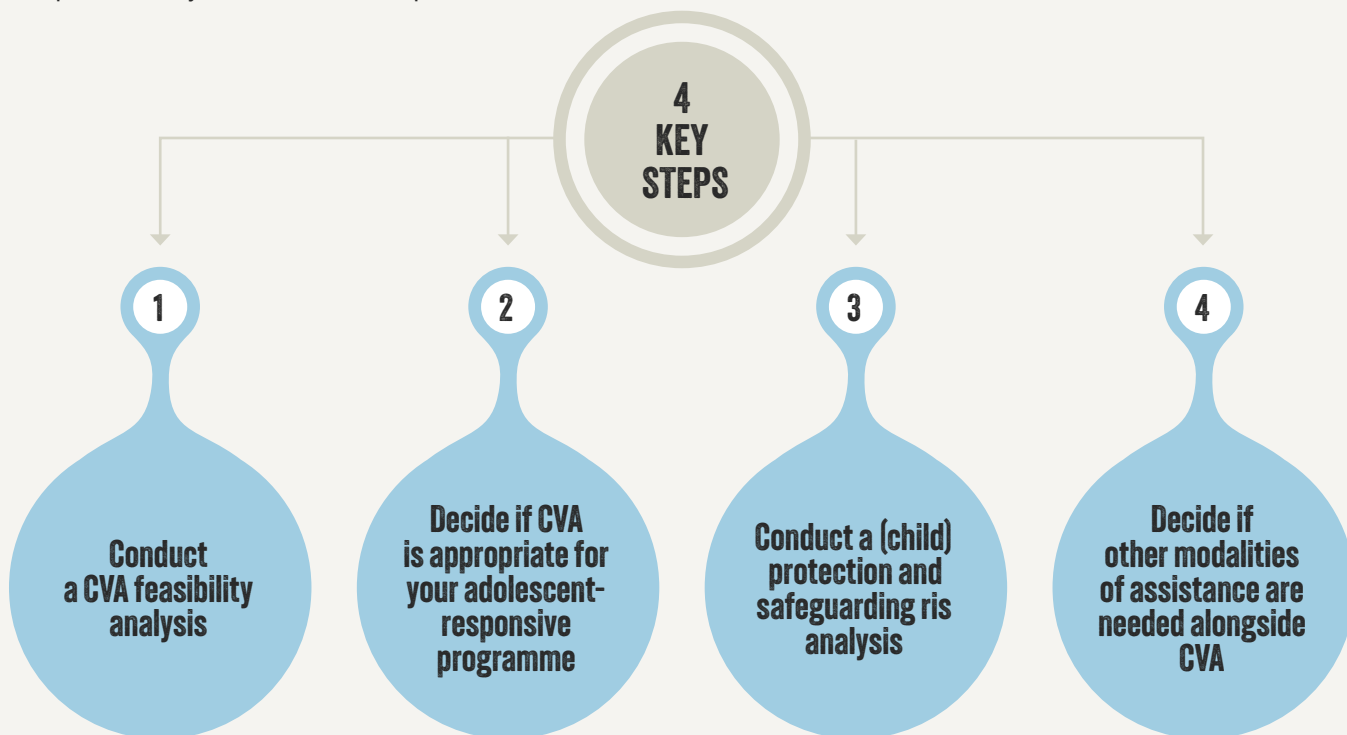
4 KEY STEPS

1

Conduct a CVA feasibility analysis

2

Decide if CVA is appropriate for your adolescent-responsive programme

3

Conduct a (child) protection and safeguarding ris analysis

4

Decide if other modalities of assistance are needed alongside CVA